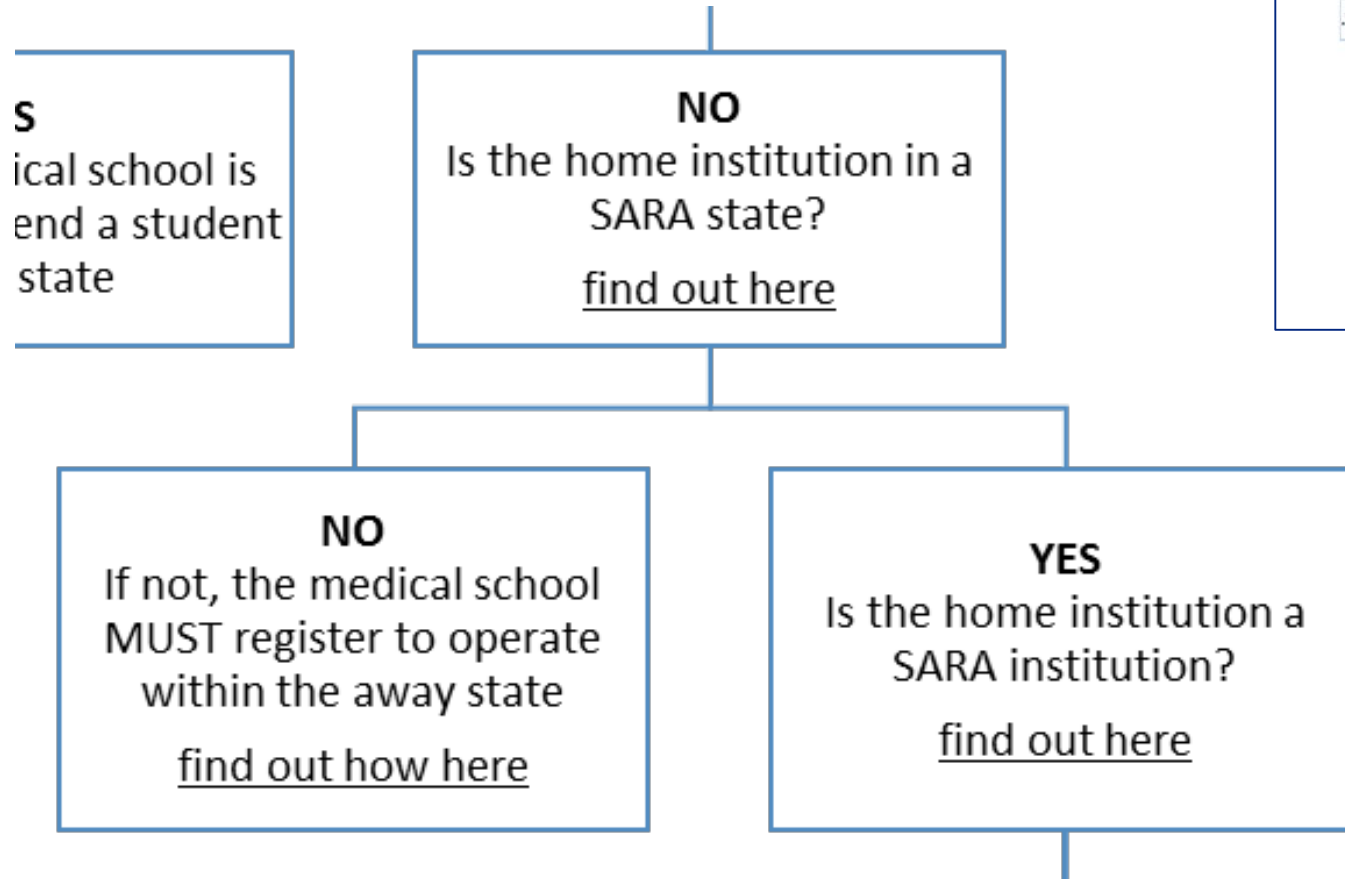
S
ical school is
end a student
state

NO
Is the home institution in a SARA state?
find out here

NO
If not, the medical school MUST register to operate within the away state
find out how here

YES
Is the home institution a SARA institution?
find out here